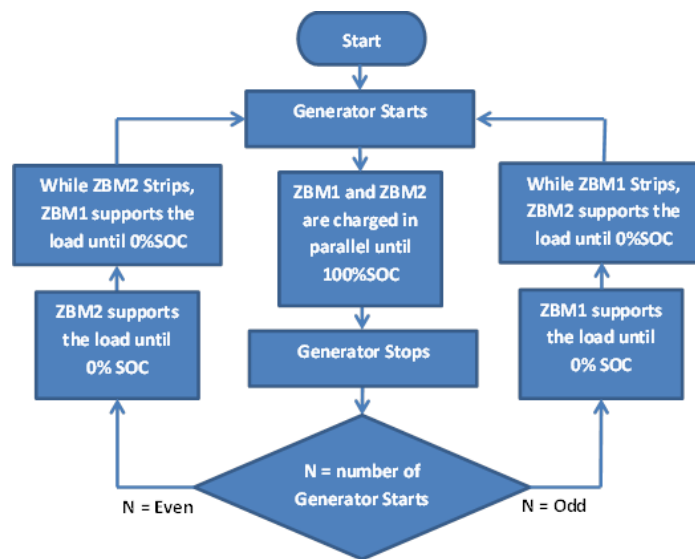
Start

Generator Starts

While ZBM2 Strips, ZBM1 supports the load until 0%SOC

ZBM2 supports the load until 0% SOC

ZBM1 and ZBM2 are charged in parallel until 100%SOC

Generator Stops

While ZBM1 Strips, ZBM2 supports the load until 0%SOC

ZBM1 supports the load until 0% SOC

N = number of Generator Starts

N = Even

N = Odd